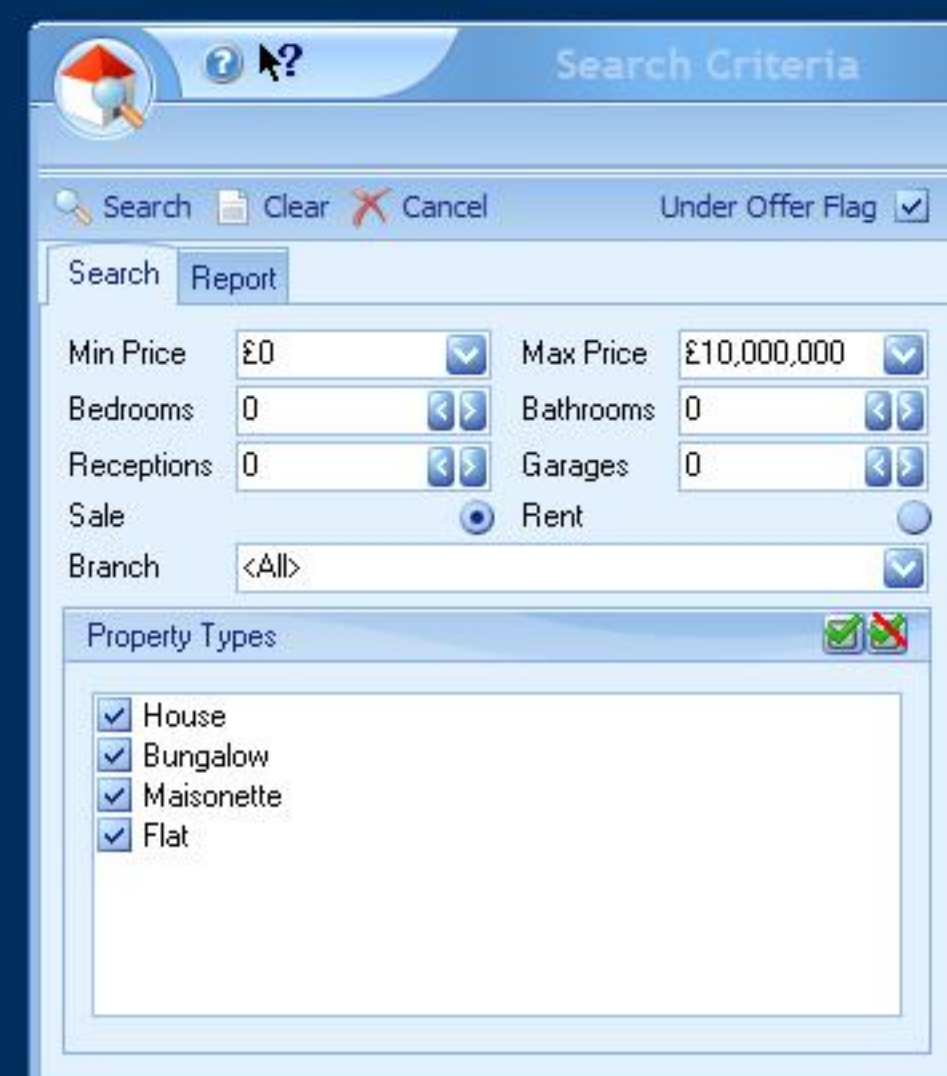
?

Search Criteria

Search Clear Cancel Under Offer Flag

Search Report

Min Price £0
Max Price £10,000,000
Bedrooms 0
Bathrooms 0
Receptions 0
Garages 0
Sale
Rent
Branch <All>

Property Types

House
Bungalow
Maisonette
Flat